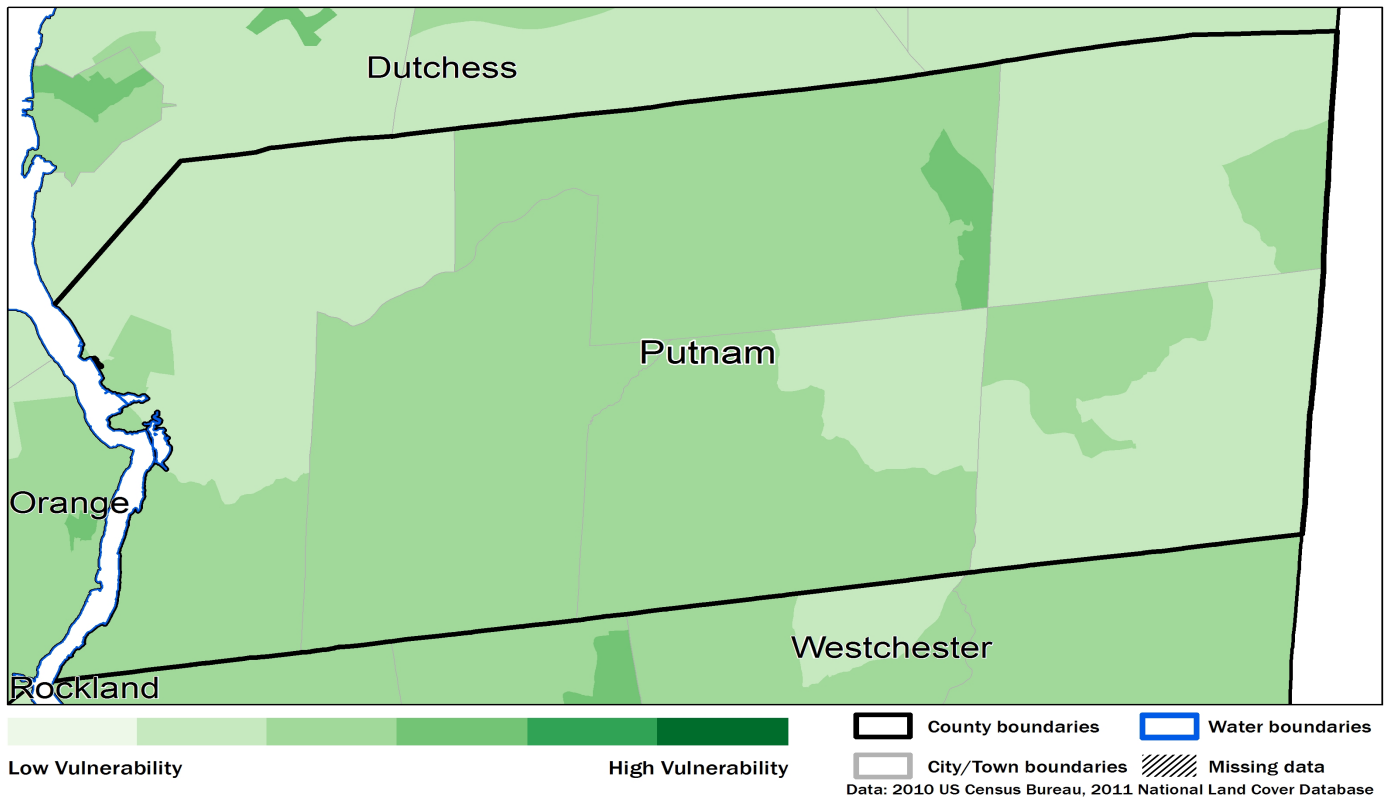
Dutchess

Putnam

Orange

Westchester

Rockland

Low Vulnerability

High Vulnerability

County boundaries

Water boundaries

City/Town boundaries

Missing data

Data: 2010 US Census Bureau, 2011 National Land Cover Database